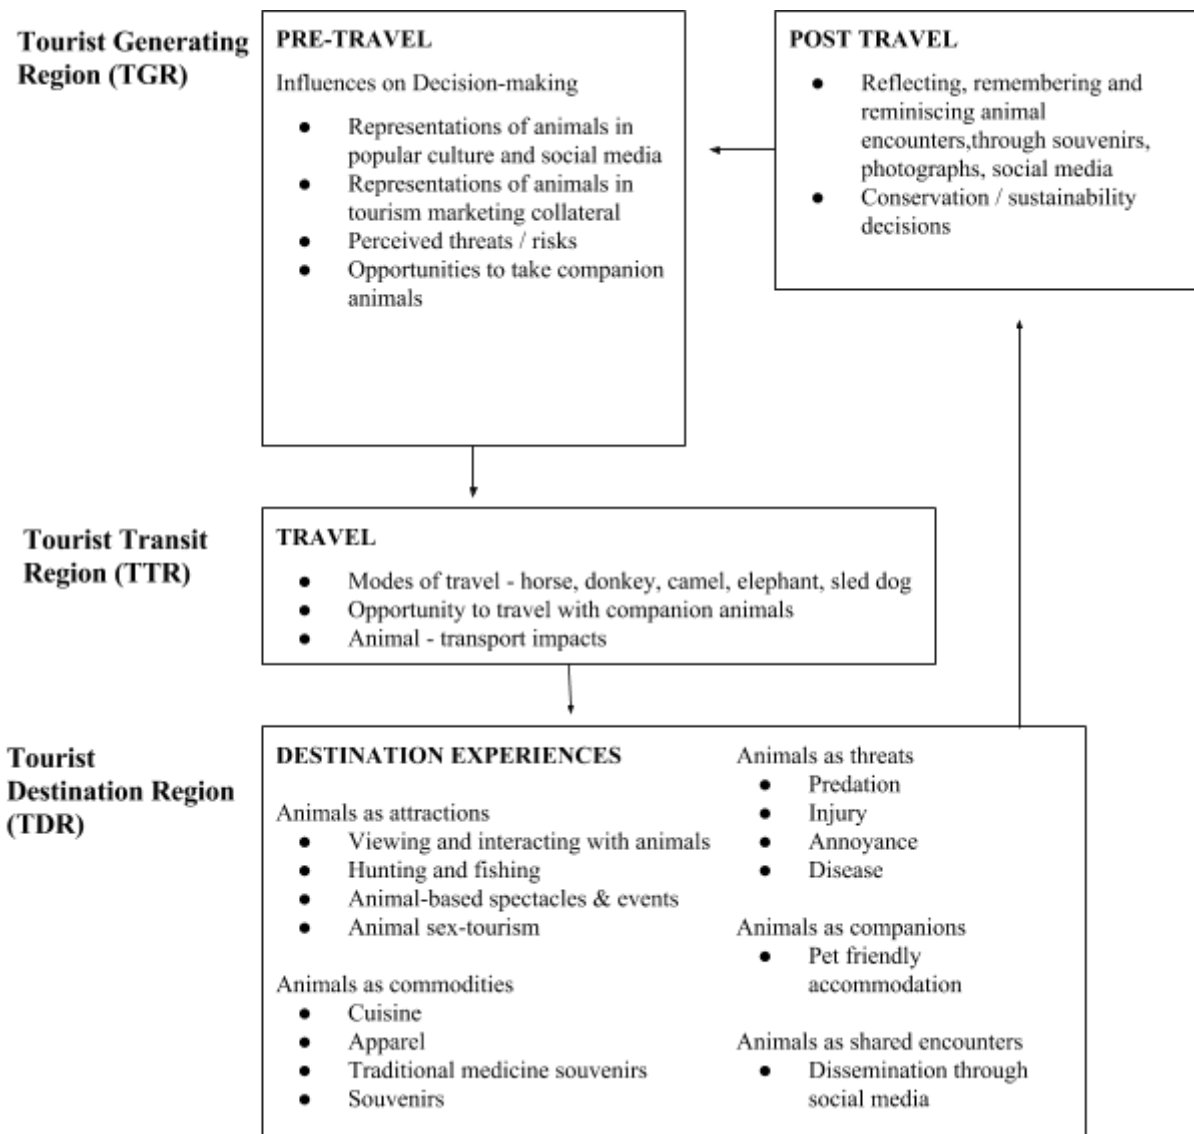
Tourist Generating Region (TGR)

PRE-TRAVEL

Influences on Decision-making

- Representations of animals in popular culture and social media
- Representations of animals in tourism marketing collateral
- Perceived threats / risks
- Opportunities to take companion animals

POST TRAVEL

- Reflecting, remembering and reminiscing animal encounters,through souvenirs, photographs, social media
- Conservation / sustainability decisions

Tourist Transit Region (TTR)

TRAVEL

- Modes of travel - horse, donkey, camel, elephant, sled dog
- Opportunity to travel with companion animals
- Animal - transport impacts

Tourist Destination Region (TDR)

DESTINATION EXPERIENCES

Animals as attractions
- Viewing and interacting with animals
- Hunting and fishing
- Animal-based spectacles & events
- Animal sex-tourism

Animals as commodities
- Cuisine
- Apparel
- Traditional medicine souvenirs
- Souvenirs

Animals as threats
- Predation
- Injury
- Annoyance
- Disease

Animals as companions
- Pet friendly accommodation

Animals as shared encounters
- Dissemination through social media